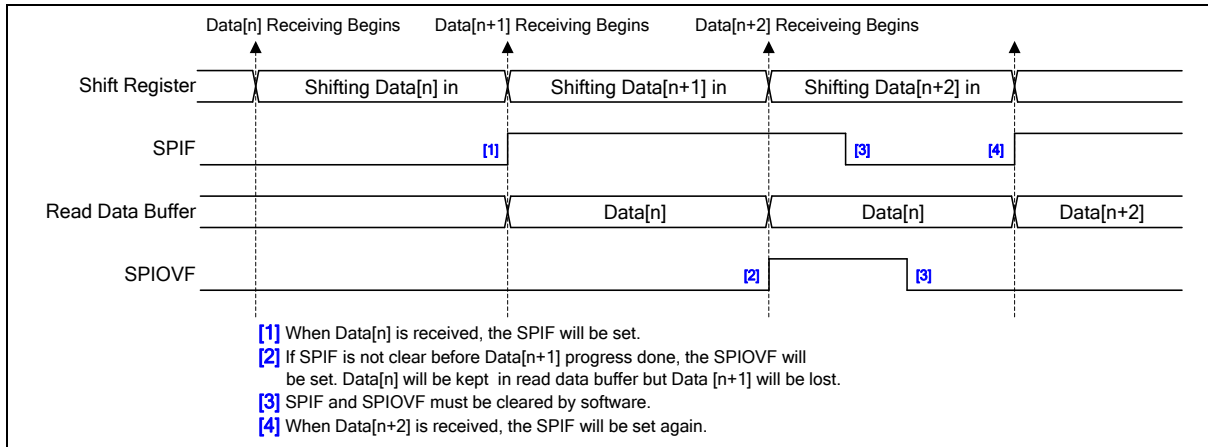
Data[n] Receiving Begins

Data[n+1] Receiving Begins

Data[n+2] Receiveing Begins

Shift Register

Shifting Data[n] in

Shifting Data[n+1] in

Shifting Data[n+2] in

SPIF

[1]

[3]

[4]

Read Data Buffer

Data[n]

Data[n]

Data[n+2]

SPIOVF

[2]

[3]

[1] When Data[n] is received, the SPIF will be set.

[2] If SPIF is not clear before Data[n+1] progress done, the SPIOVF will be set. Data[n] will be kept in read data buffer but Data [n+1] will be lost.

[3] SPIF and SPIOVF must be cleared by software.

[4] When Data[n+2] is received, the SPIF will be set again.